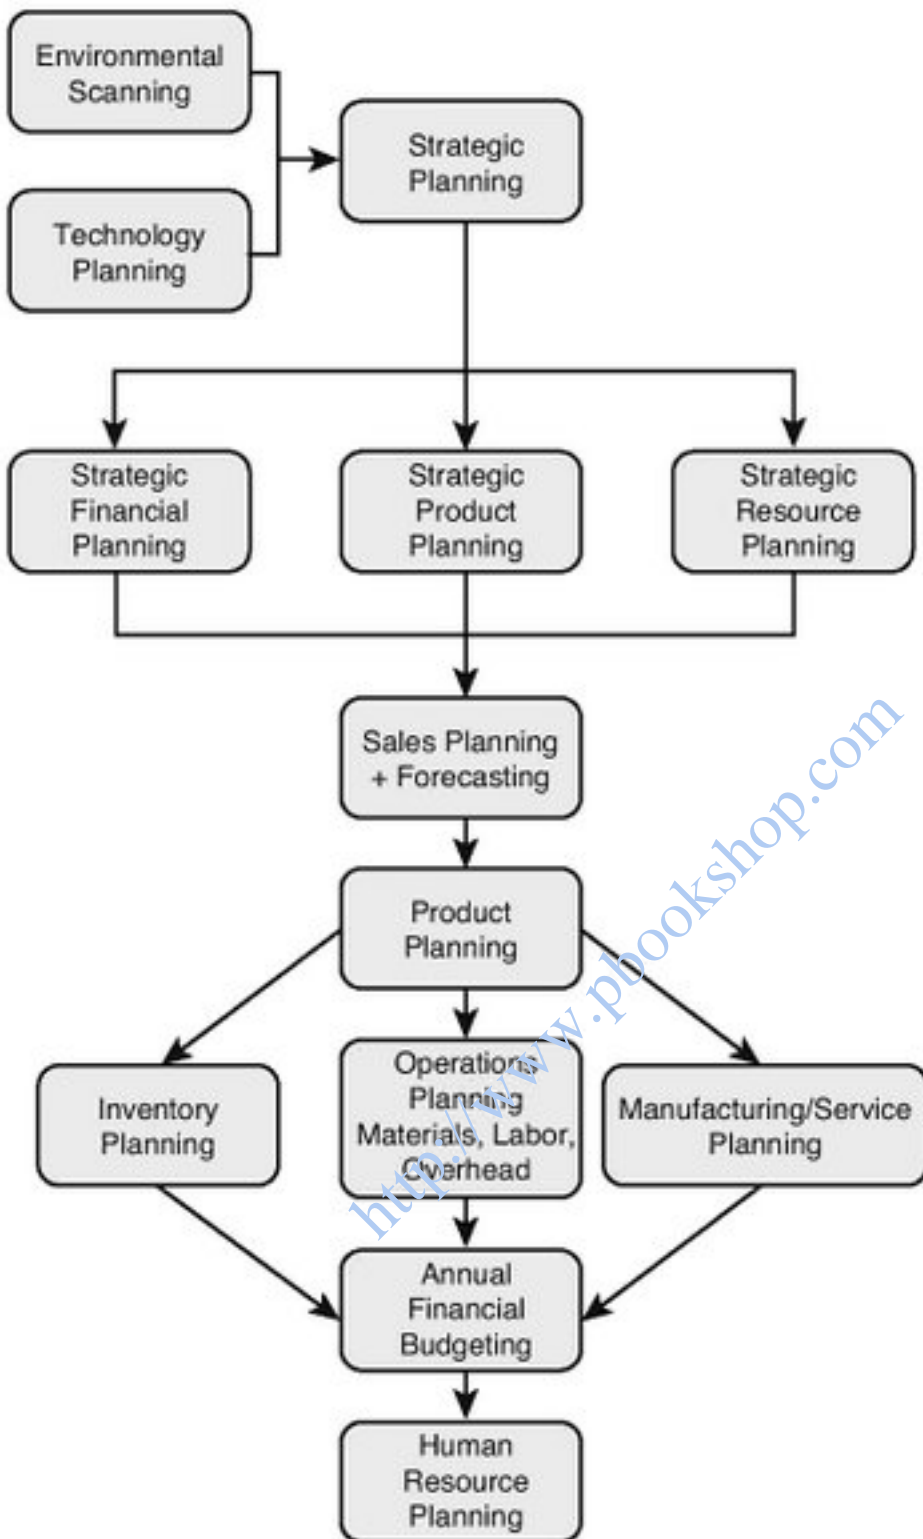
Environmental Scanning

Technology Planning

Strategic Planning

Strategic Financial Planning

Strategic Product Planning

Strategic Resource Planning

Sales Planning + Forecasting

Product Planning

Inventory Planning

Operations Planning Materials, Labor, Overhead

Manufacturing/Service Planning

Annual Financial Budgeting

Human Resource Planning

http://www.pbookshop.com